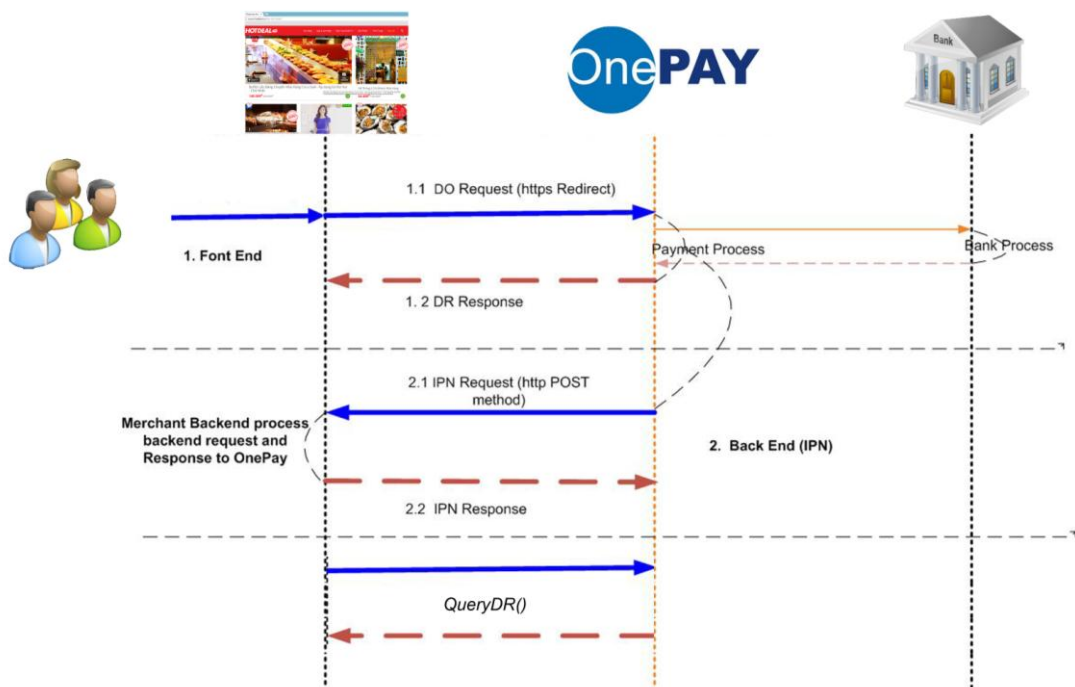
HOTDEAL

OnePAY

Bank

1.1 DO Request (https Redirect)

Payment Process

Bank Process

1. Font End

1. 2 DR Response

2.1 IPN Request (http POST method)

Merchant Backend process backend request and Response to OnePay

2. Back End (IPN)

2.2 IPN Response

QueryDR()